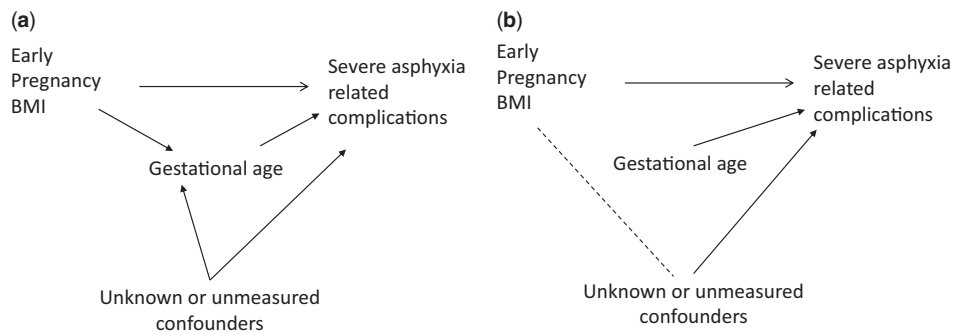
(**a**)

Early Pregnancy BMI

Severe asphyxia related complications

Gestational age

Unknown or unmeasured confounders

(**b**)

Early Pregnancy BMI

Severe asphyxia related complications

Gestational age

Unknown or unmeasured confounders